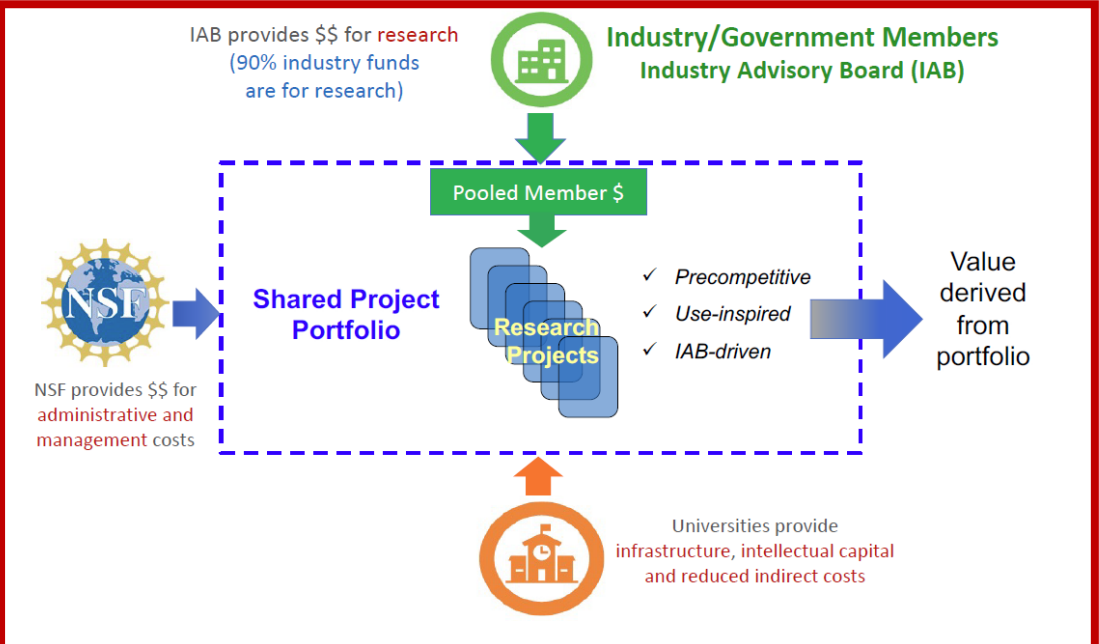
IAB provides $$ for research
(90% industry funds are for research)

Industry/Government Members
Industry Advisory Board (IAB)

Pooled Member $

NSF

Shared Project Portfolio

Research Projects

✓ Precompetitive
✓ Use-inspired
✓ IAB-driven

Value derived from portfolio

NSF provides $$ for administrative and management costs

Universities provide infrastructure, intellectual capital and reduced indirect costs